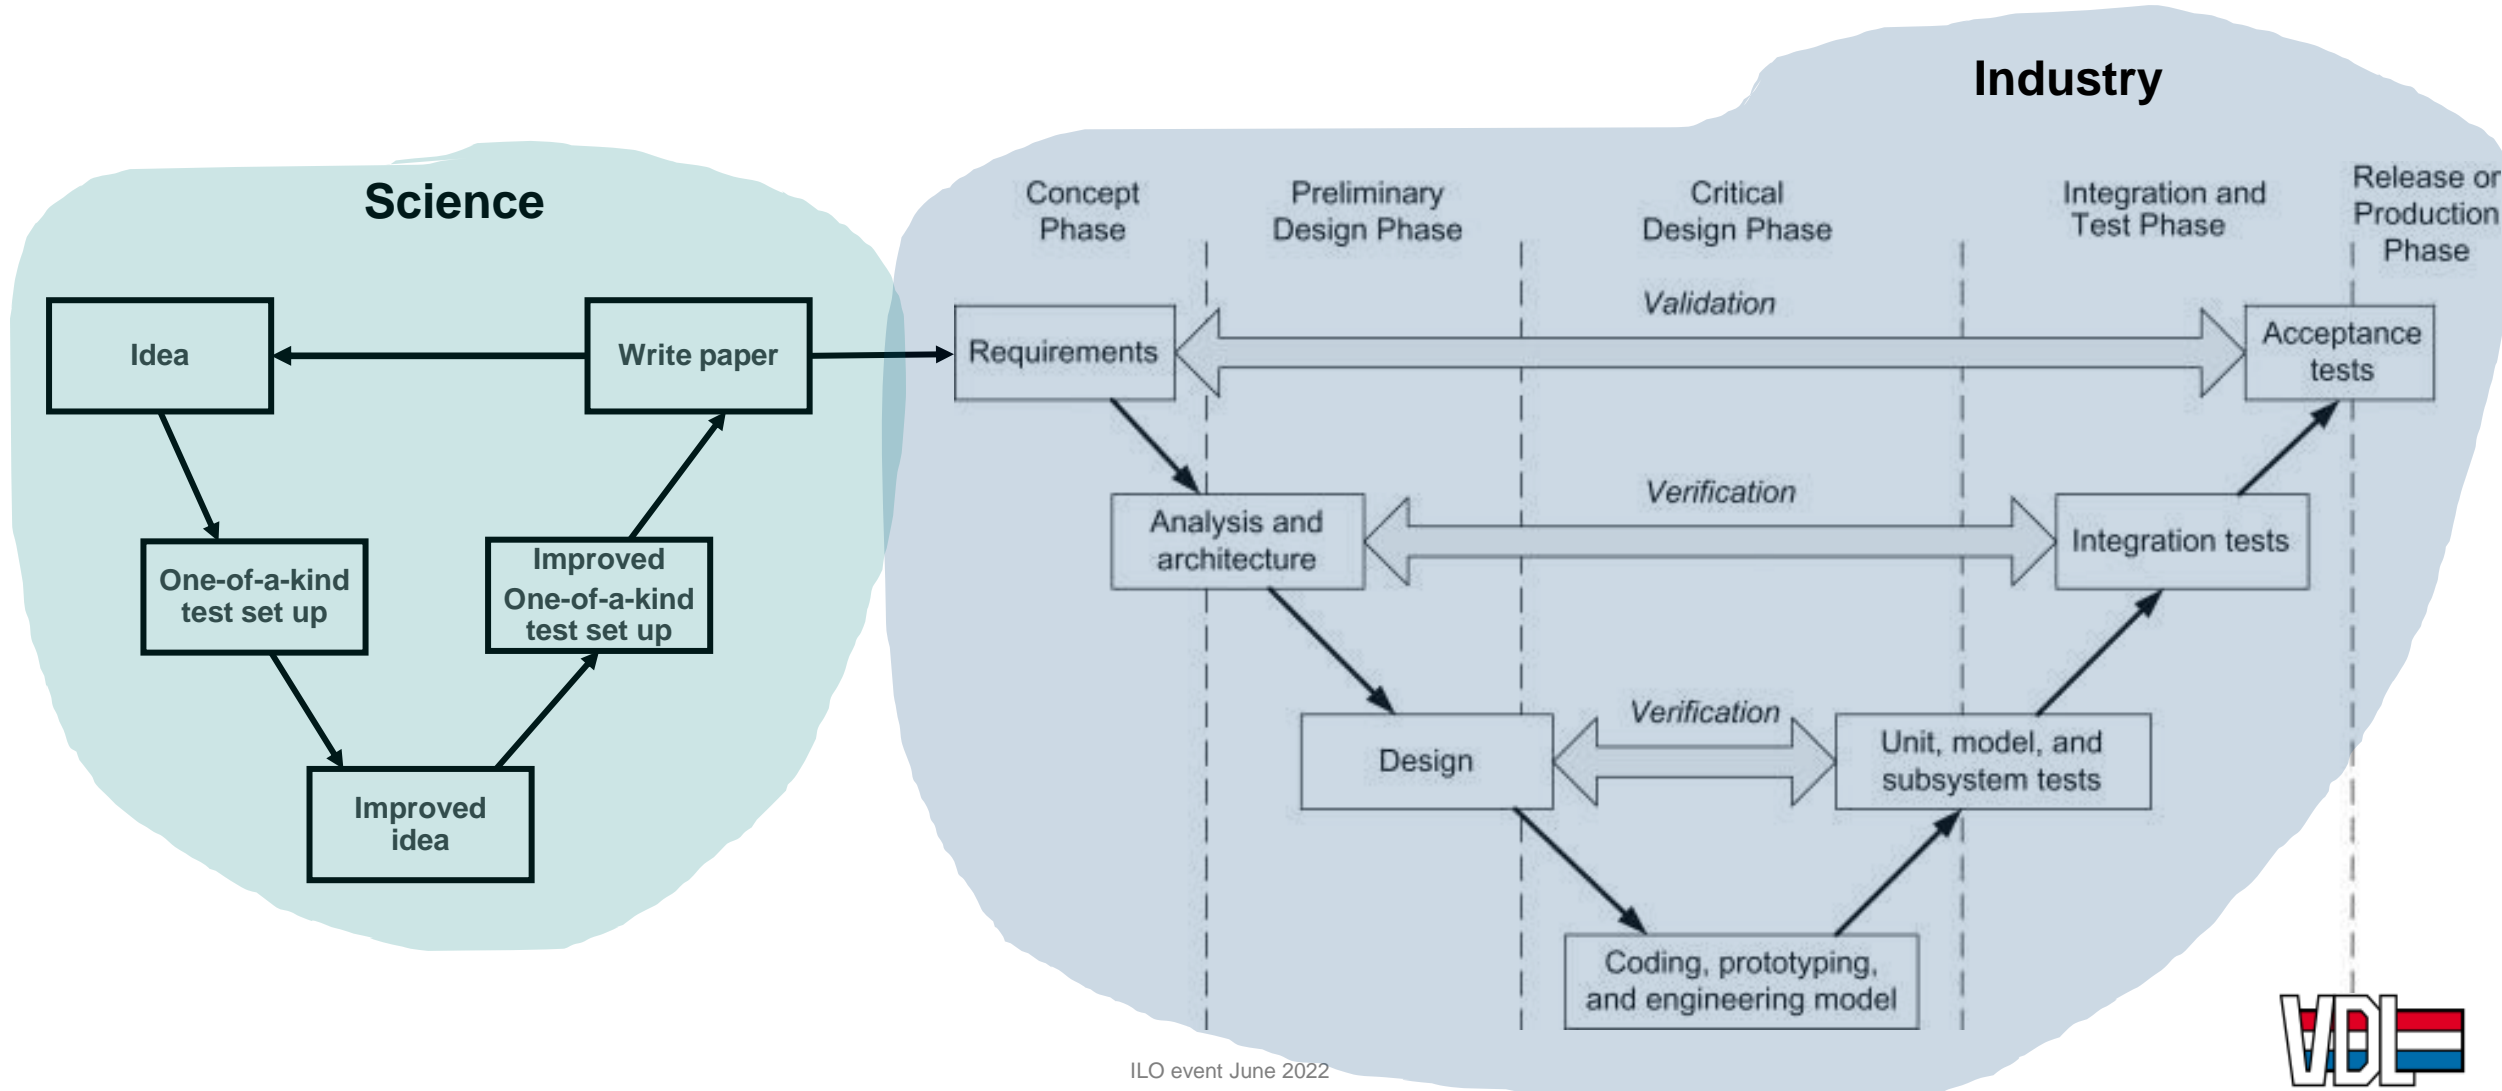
Industry

Science

Idea

Write paper

One-of-a-kind test set up

Improved One-of-a-kind test set up

Improved idea

Concept Phase

Preliminary Design Phase

Critical Design Phase

Integration and Test Phase

Release or Production Phase

Validation

Requirements

Acceptance tests

Verification

Analysis and architecture

Integration tests

Verification

Design

Unit, model, and subsystem tests

Coding, prototyping, and engineering model

ILO event June 2022

VDL